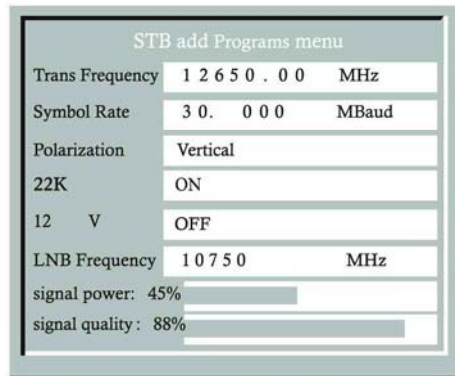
STB add Programs menu

| | | |
|---|---|---|
| Trans Frequency | 12650.00 | MHz |
| Symbol Rate | 30. 000 | MBaud |
| Polarization | Vertical | |
| 22K | ON | |
| 12 V | OFF | |
| LNB Frequency | 10750 | MHz |

signal power: 45%
signal quality: 88%